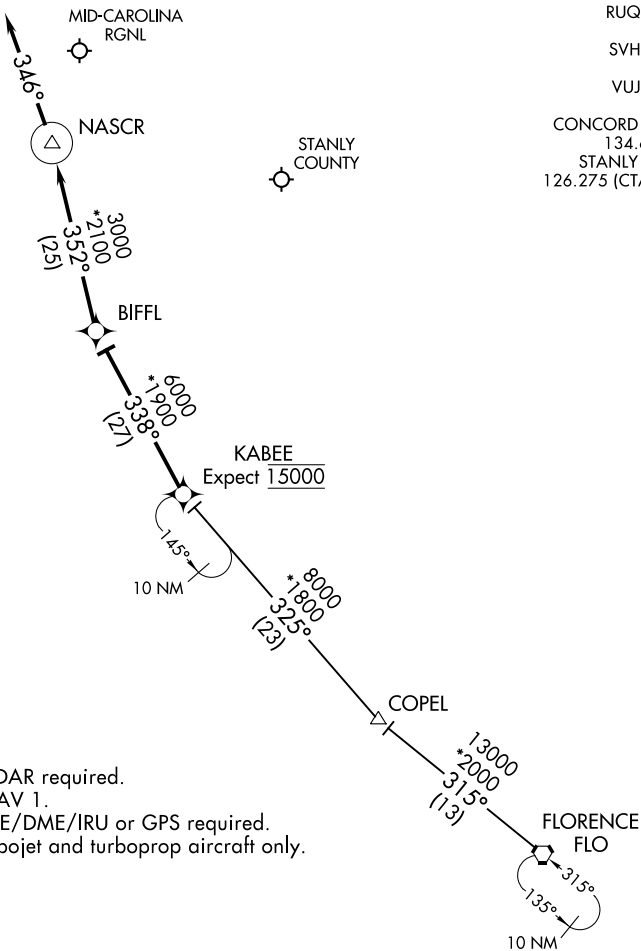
MID-CAROLINA RGNL

346°

NASCR

STANLY COUNTY

RUQ

SVH

VUJ

CONCORD
134.
STANLY
126.275 (CT

3000
*2100
352°
(25)

BIFFL

6000
*1900
338°
(27)

KABEE
Expect 15000

145°

10 NM

8000
*1800
325°
(23)

COPEL

13000
*2000
315°
(13)

FLORENCE
FLO

315°

135°

10 NM

DAR required.
AV 1.
E/DME/IRU or GPS required.
bojet and turboprop aircraft only.